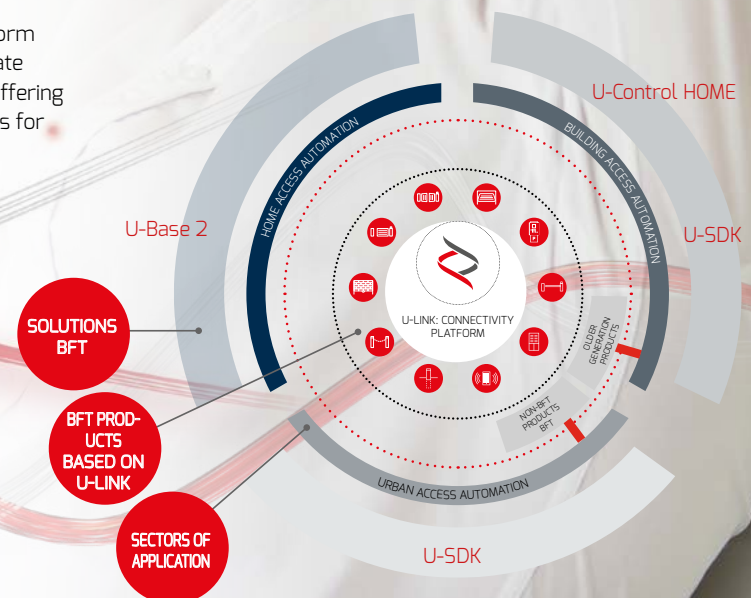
orm
ate
ffering
s for

U-Control HOME

HOME ACCESS AUTOMATION

BUILDING ACCESS AUTOMATION

U-Base 2

U-SDK

SOLUTIONS BFT

U-LINK: CONNECTIVITY PLATFORM

OLDER GENERATION PRODUCTS

NON-BFT PRODUCTS BFT

BFT PRODUCTS BASED ON U-LINK

URBAN ACCESS AUTOMATION

SECTORS OF APPLICATION

U-SDK